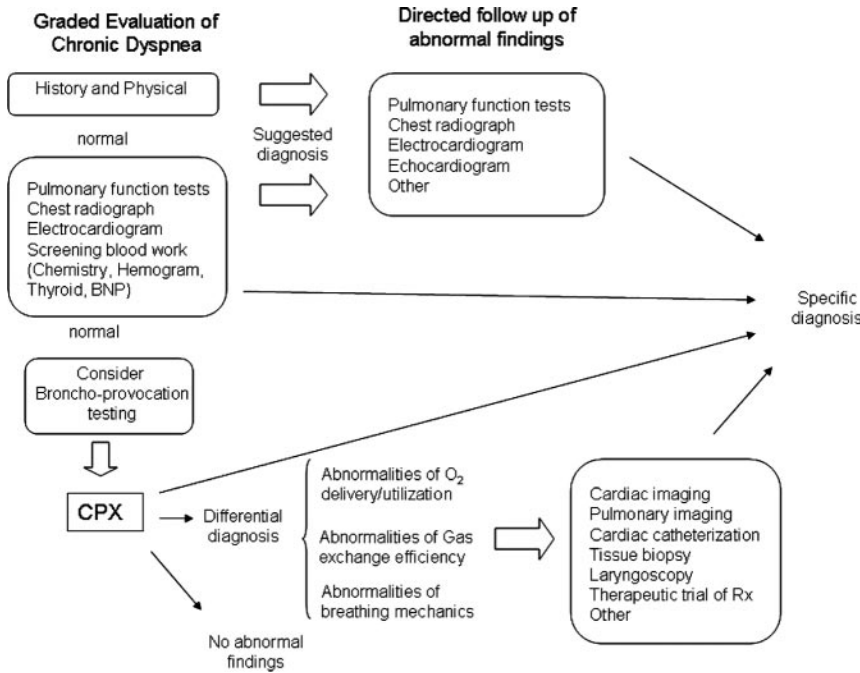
Graded Evaluation of Chronic Dyspnea

Directed follow up of abnormal findings

History and Physical

Suggested diagnosis

Pulmonary function tests
Chest radiograph
Electrocardiogram
Echocardiogram
Other

normal

Pulmonary function tests
Chest radiograph
Electrocardiogram
Screening blood work (Chemistry, Hemogram, Thyroid, BNP)

Specific diagnosis

normal

Consider Broncho-provocation testing

CPX

Differential diagnosis

Abnormalities of $O_2$ delivery/utilization

Abnormalities of Gas exchange efficiency

Abnormalities of breathing mechanics

Cardiac imaging
Pulmonary imaging
Cardiac catheterization
Tissue biopsy
Laryngoscopy
Therapeutic trial of Rx
Other

No abnormal findings